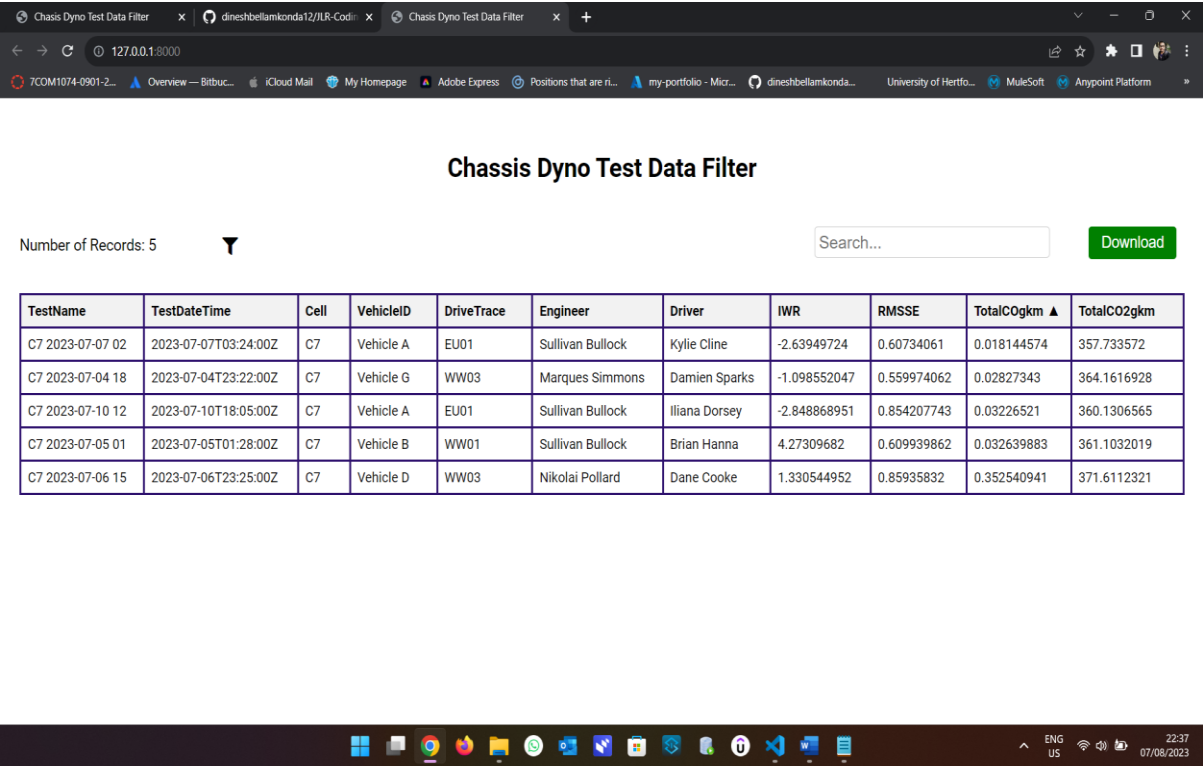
Chasis Dyno Test Data Filter ×
dineshbellamkonda12/JLR-Codin ×
Chasis Dyno Test Data Filter ×
+

127.0.0.1:8000

7COM1074-0901-2... Overview — Bitbuc... iCloud Mail My Homepage Adobe Express Positions that are ri... my-portfolio - Micr... dineshbellamkonda... University of Hertfo... MuleSoft Anypoint Platform »

Chassis Dyno Test Data Filter

Number of Records: 5

Search...

Download

| TestName | TestDateTime | Cell | VehicleID | DriveTrace | Engineer | Driver | IWR | RMSSE | TotalCOgkm ▲ | TotalCO2gkm |
|---|---|---|---|---|---|---|---|---|---|---|
| C7 2023-07-07 02 | 2023-07-07T03:24:00Z | C7 | Vehicle A | EU01 | Sullivan Bullock | Kylie Cline | -2.63949724 | 0.60734061 | 0.018144574 | 357.733572 |
| C7 2023-07-04 18 | 2023-07-04T23:22:00Z | C7 | Vehicle G | WW03 | Marques Simmons | Damien Sparks | -1.098552047 | 0.559974062 | 0.02827343 | 364.1616928 |
| C7 2023-07-10 12 | 2023-07-10T18:05:00Z | C7 | Vehicle A | EU01 | Sullivan Bullock | Iliana Dorsey | -2.848868951 | 0.854207743 | 0.03226521 | 360.1306565 |
| C7 2023-07-05 01 | 2023-07-05T01:28:00Z | C7 | Vehicle B | WW01 | Sullivan Bullock | Brian Hanna | 4.27309682 | 0.609939862 | 0.032639883 | 361.1032019 |
| C7 2023-07-06 15 | 2023-07-06T23:25:00Z | C7 | Vehicle D | WW03 | Nikolai Pollard | Dane Cooke | 1.330544952 | 0.85935832 | 0.352540941 | 371.6112321 |

ENG US
22:37
07/08/2023